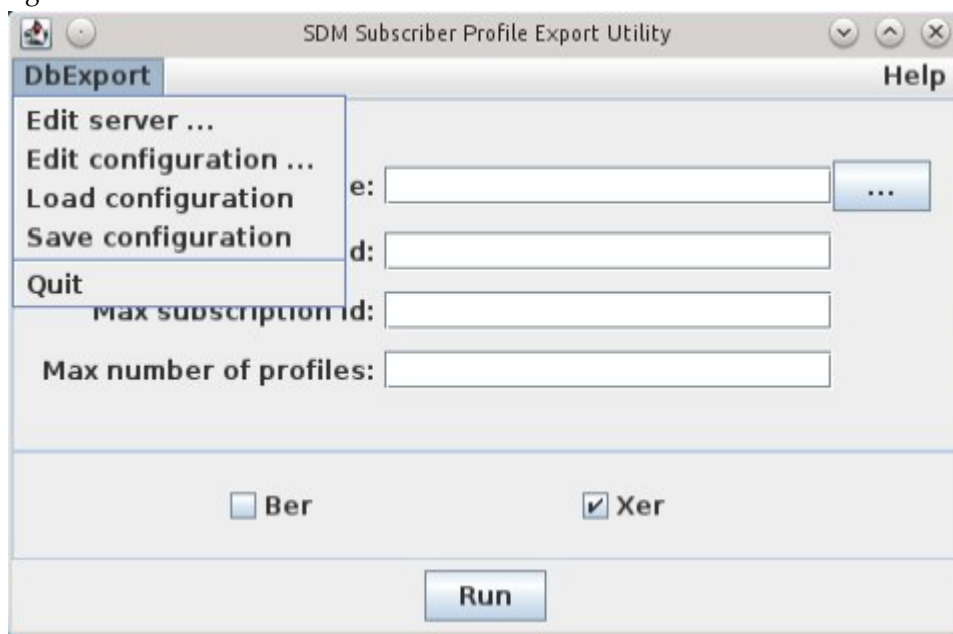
SDM Subscriber Profile Export Utility

DbExport

Help

Edit server ...
Edit configuration ...
Load configuration
Save configuration
Quit

e:

...

d:

Max subscription id:

Max number of profiles:

Ber

Xer

Run